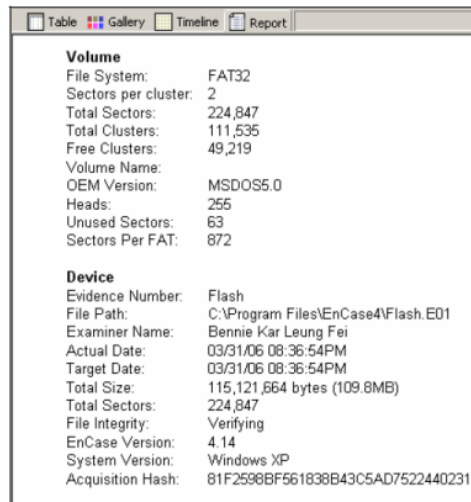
Table Gallery Timeline Report

**Volume**

| | |
|---|---|
| File System: | FAT32 |
| Sectors per cluster: | 2 |
| Total Sectors: | 224,847 |
| Total Clusters: | 111,535 |
| Free Clusters: | 49,219 |
| Volume Name: | |
| OEM Version: | MSDOS5.0 |
| Heads: | 255 |
| Unused Sectors: | 63 |
| Sectors Per FAT: | 872 |

**Device**

| | |
|---|---|
| Evidence Number: | Flash |
| File Path: | C:\Program Files\EnCase4\Flash.E01 |
| Examiner Name: | Bennie Kar Leung Fei |
| Actual Date: | 03/31/06 08:36:54PM |
| Target Date: | 03/31/06 08:36:54PM |
| Total Size: | 115,121,664 bytes (109.8MB) |
| Total Sectors: | 224,847 |
| File Integrity: | Verifying |
| EnCase Version: | 4.14 |
| System Version: | Windows XP |
| Acquisition Hash: | 81F2598BF561838B43C5AD7522440231 |